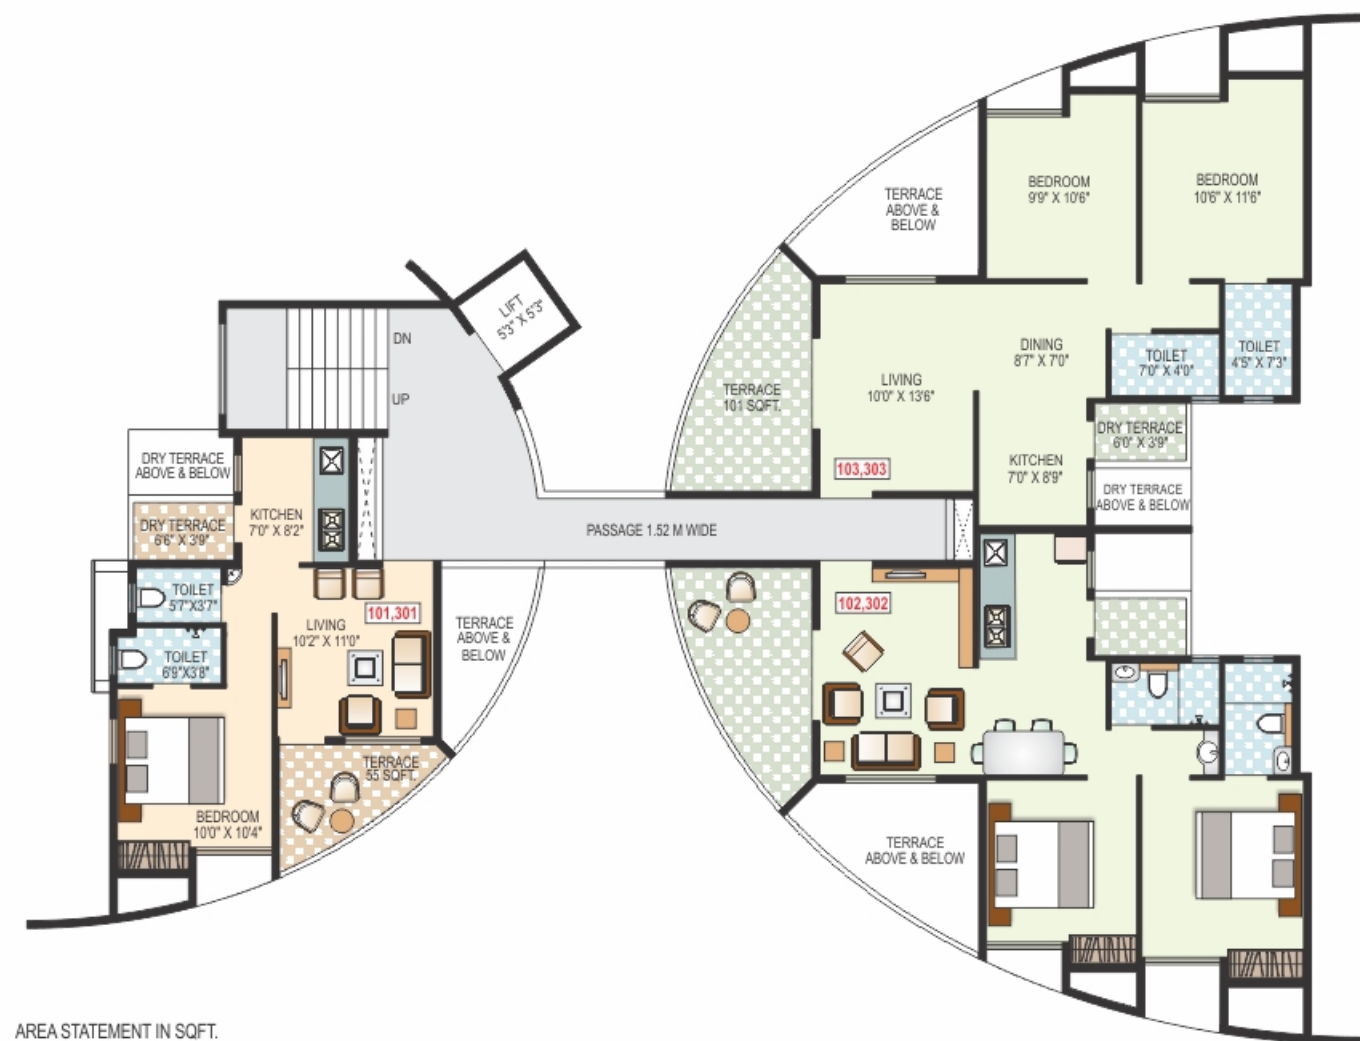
LIFT
5'3" X 5'3"

DN

UP

DRY TERRACE ABOVE & BELOW

KITCHEN
7'0" X 8'2"

DRY TERRACE
6'6" X 3'9"

TOILET
5'7"X3'7"

TOILET
6'9"X3'8"

LIVING
10'2" X 11'0"

101,301

TERRACE ABOVE & BELOW

TERRACE
55 SQFT.

BEDROOM
10'0" X 10'4"

PASSAGE 1.52 M WIDE

TERRACE ABOVE & BELOW

BEDROOM
9'9" X 10'6"

BEDROOM
10'6" X 11'6"

TERRACE
101 SQFT.

LIVING
10'0" X 13'6"

DINING
8'7" X 7'0"

TOILET
7'0" X 4'0"

TOILET
4'5" X 7'3"

DRY TERRACE
6'0" X 3'9"

103,303

KITCHEN
7'0" X 8'9"

DRY TERRACE ABOVE & BELOW

102,302

TERRACE ABOVE & BELOW

AREA STATEMENT IN SQFT.